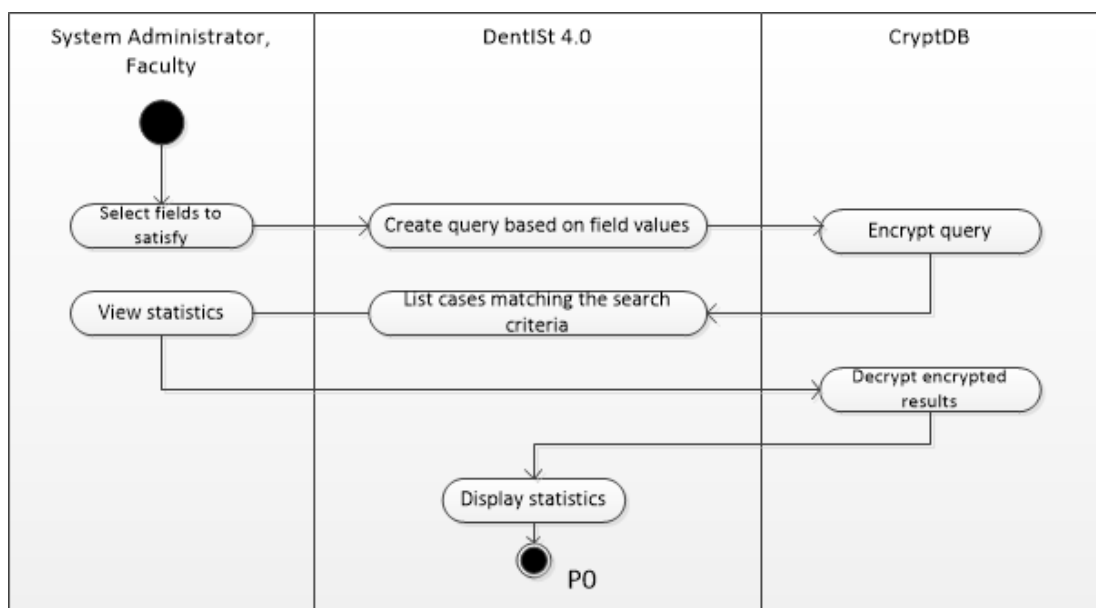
System Administrator, Faculty

DentISt 4.0

CryptDB

Select fields to satisfy

Create query based on field values

Encrypt query

View statistics

List cases matching the search criteria

Decrypt encrypted results

Display statistics

P0